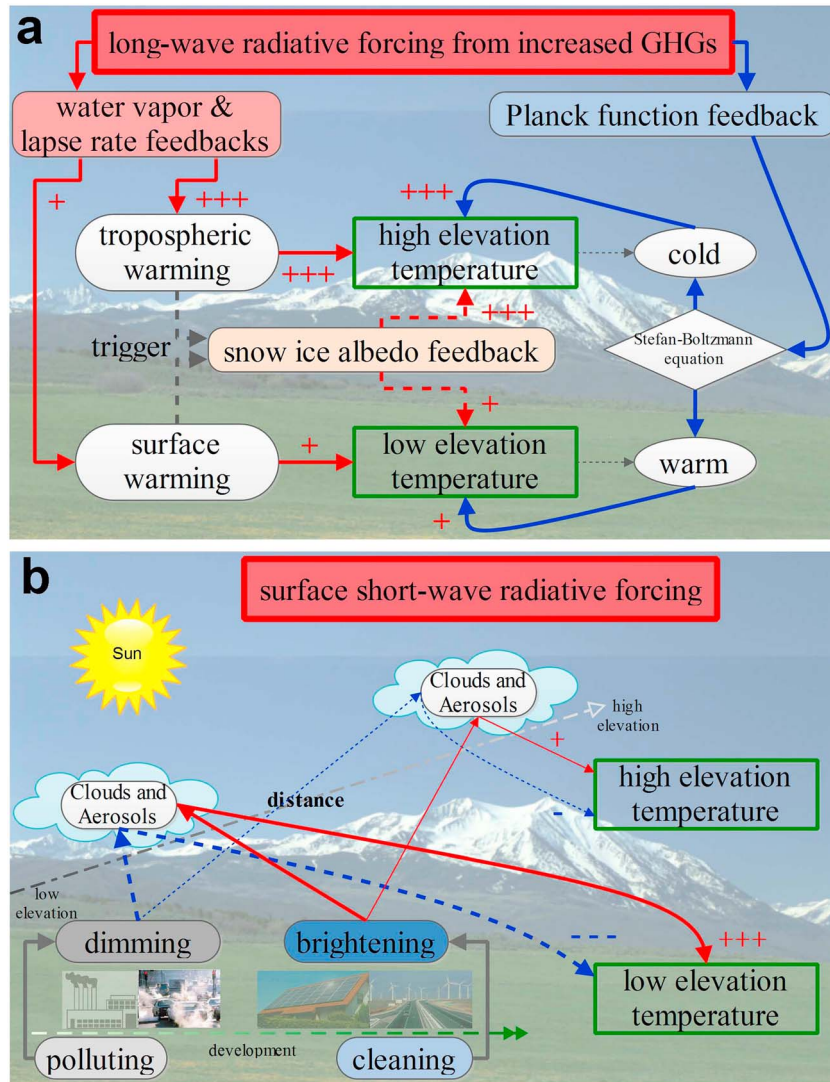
a

long-wave radiative forcing from increased GHGs

water vapor & lapse rate feedbacks

Planck function feedback

+

+++

+++

tropospheric warming

+++

high elevation temperature

cold

+++

trigger

snow ice albedo feedback

Stefan-Boltzmann equation

+

surface warming

+

low elevation temperature

warm

+

b

surface short-wave radiative forcing

Sun

Clouds and Aerosols

high elevation

+

high elevation temperature

Clouds and Aerosols

distance

-

low elevation

dimming

brightening

- -

+++

low elevation temperature

polluting

development

cleaning